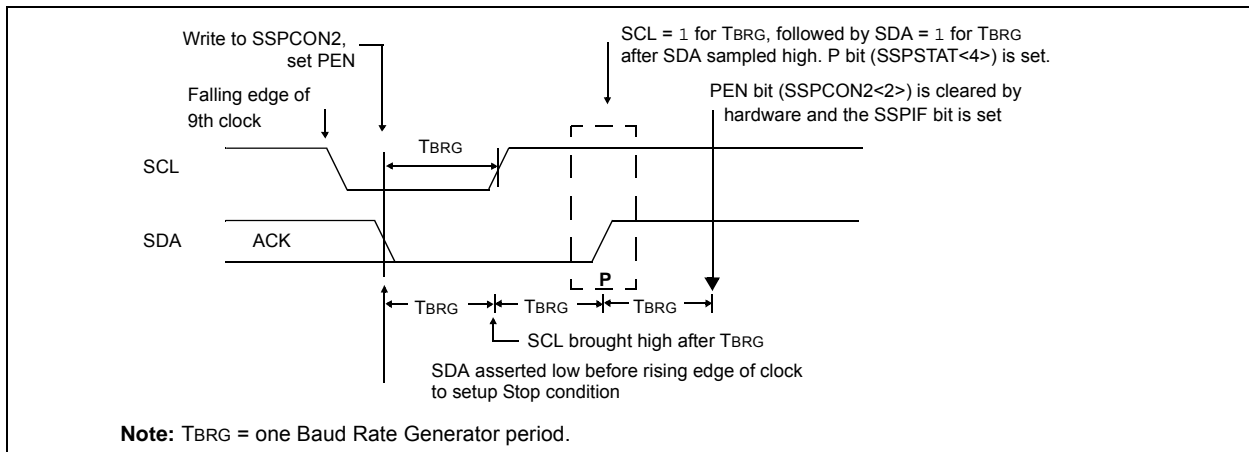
Write to SSPCON2, set PEN

Falling edge of 9th clock

SCL = 1 for TBRG, followed by SDA = 1 for TBRG after SDA sampled high. P bit (SSPSTAT<4>) is set.

PEN bit (SSPCON2<2>) is cleared by hardware and the SSPIF bit is set

TBRG

SCL

SDA

ACK

P

TBRG

TBRG

TBRG

SCL brought high after TBRG

SDA asserted low before rising edge of clock to setup Stop condition

**Note:** TBRG = one Baud Rate Generator period.